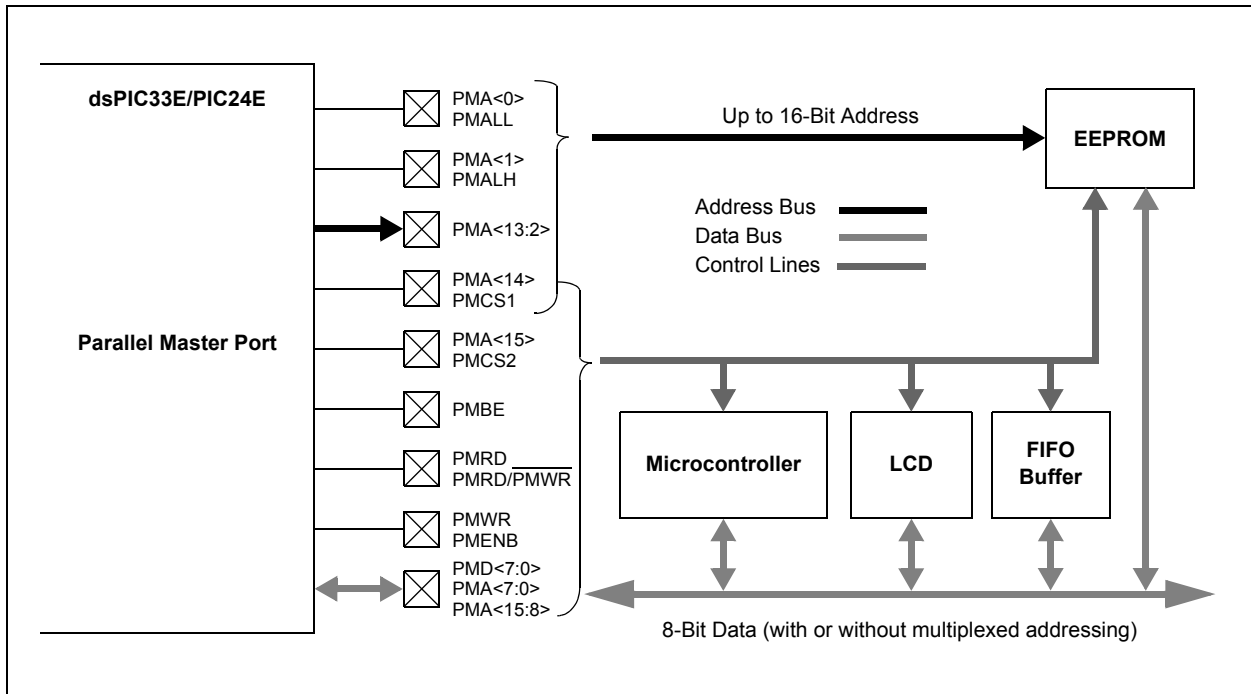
dsPIC33E/PIC24E

Parallel Master Port

PMA<0>
PMALL

PMA<1>
PMALH

PMA<13:2>

PMA<14>
PMCS1

PMA<15>
PMCS2

PMBE

PMRD
PMRD/$\overline{PMWR}$

PMWR
PMENB

PMD<7:0>
PMA<7:0>
PMA<15:8>

Up to 16-Bit Address

EEPROM

Address Bus
Data Bus
Control Lines

Microcontroller

LCD

FIFO
Buffer

8-Bit Data (with or without multiplexed addressing)